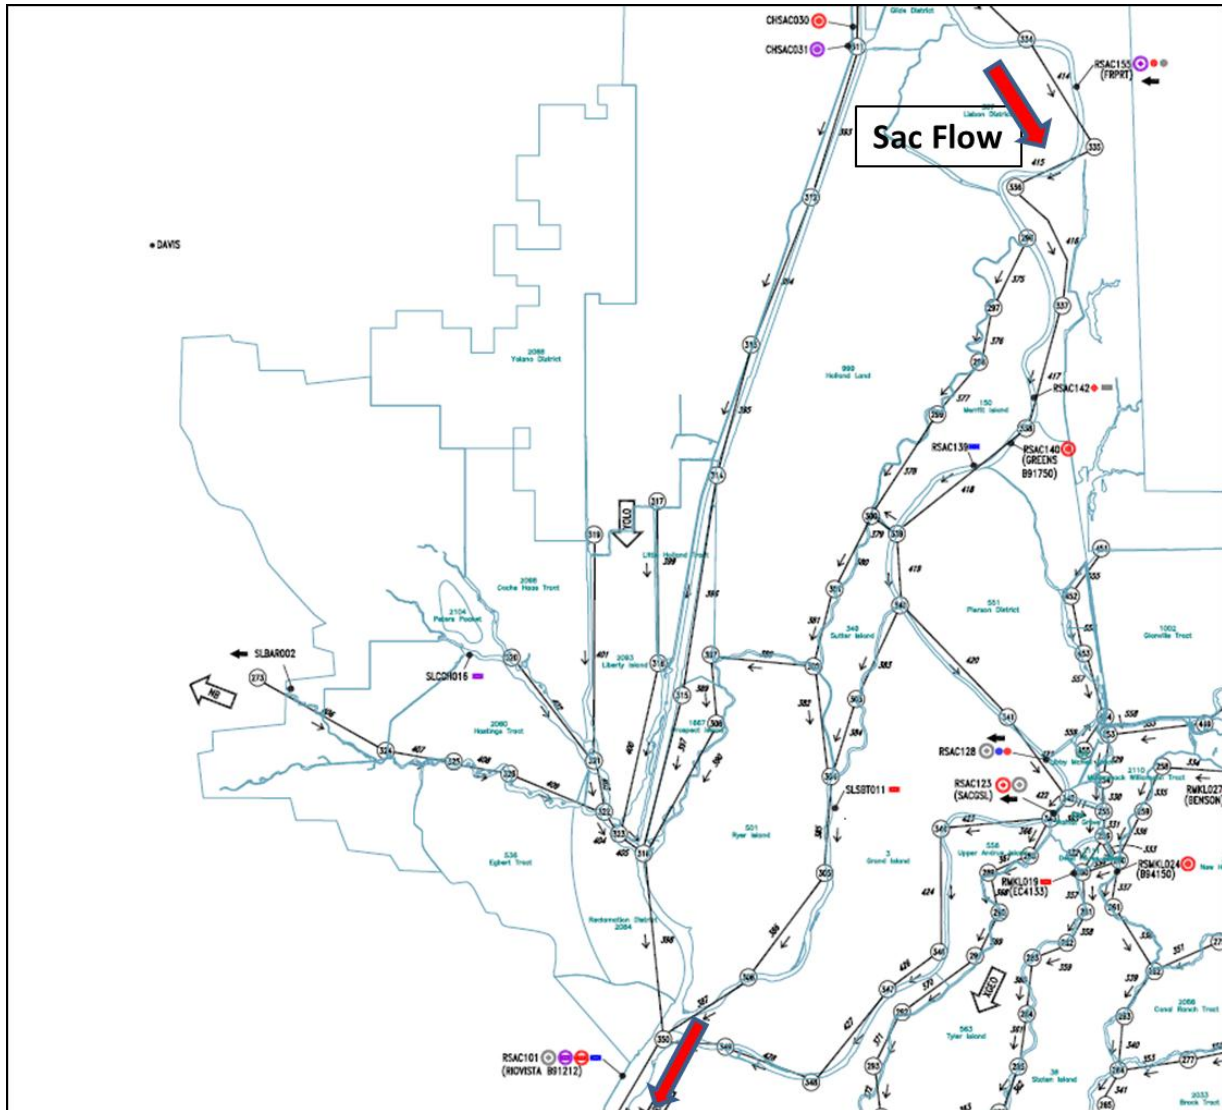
Sac Flow

CHSAC030
CHSAC031
RSAC155 (FRPRT)
RSAC142
RSAC140 (GREENS B91750)
RSAC139
DAVIS
2068 Yolano District
999 Holland Land
150 Merritt Island
YOLO
2066 Coche Haas Tract
2104 Peters Pocket
SLBAR002
SLCCH016
MB
2060 Hastings Tract
2093 Liberty Island
1667 Prospect Island
Little Holland Tract
349 Sutter Island
551 Pierson District
1002 Glanville Tract
RSAC128
RSAC123 (SACGSL)
SLSBT011
501 Ryer Island
3 Grand Island
556 Upper Andrus Island
RMKL019 (EC4133)
RSMKL024 (B94150)
RMKL027 (BENSON)
536 Egbert Tract
Reclamation District 2084
563 Tyler Island
38 Staten Island
2086 Canal Ranch Tract
2033 Brack Tract
RSAC101 (RIOVISTA B91212)
2110 McCormack Williamson Tract